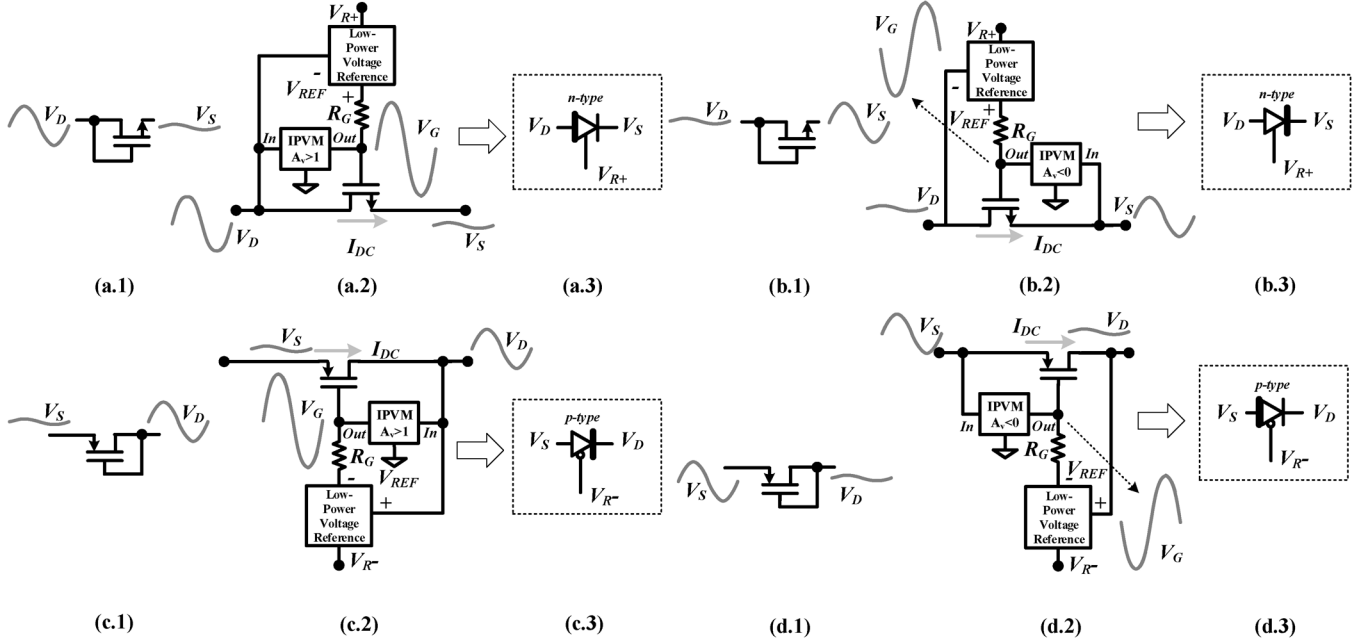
$V_D$ $V_S$

$V_{R+}$ Low-Power Voltage Reference - $V_{REF}$ + $R_G$ In IPVM $A_v>1$ Out $V_G$ $V_D$ $I_{DC}$ $V_S$

n-type $V_D$ $V_S$ $V_{R+}$

$V_D$ $V_S$

$V_G$ $V_{R+}$ Low-Power Voltage Reference - + $V_{REF}$ $R_G$ Out IPVM $A_v<0$ In $V_D$ $V_S$ $I_{DC}$

n-type $V_D$ $V_S$ $V_{R+}$

(a.1) (a.2) (a.3) (b.1) (b.2) (b.3)

$V_S$ $V_D$

$V_S$ $I_{DC}$ $V_D$ $V_G$ IPVM $A_v>1$ Out In $R_G$ - $V_{REF}$ + Low-Power Voltage Reference $V_{R-}$

p-type $V_S$ $V_D$ $V_{R-}$

$V_S$ $V_D$

$V_S$ $I_{DC}$ $V_D$ IPVM $A_v<0$ In Out $R_G$ $V_{REF}$ Low-Power Voltage Reference + $V_{R-}$ $V_G$

p-type $V_S$ $V_D$ $V_{R-}$

(c.1) (c.2) (c.3) (d.1) (d.2) (d.3)